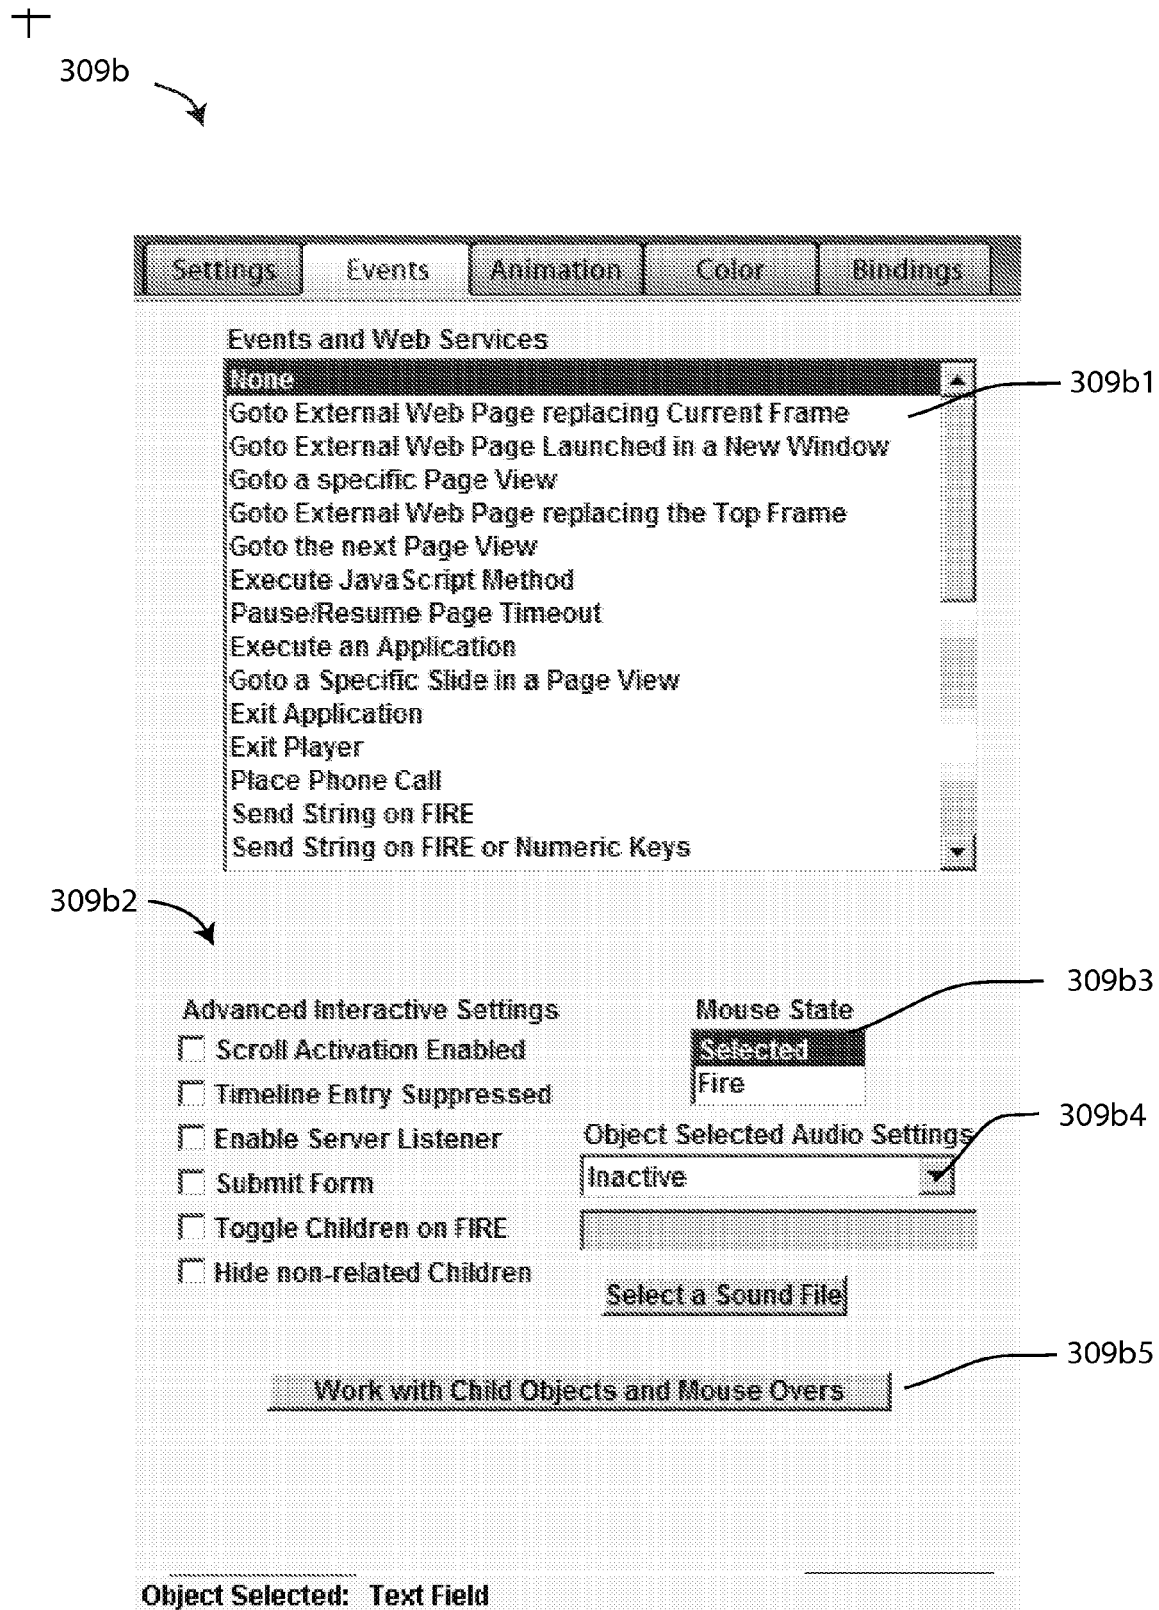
309b

Settings Events Animation Color Bindings

Events and Web Services

None
Goto External Web Page replacing Current Frame
Goto External Web Page Launched in a New Window
Goto a specific Page View
Goto External Web Page replacing the Top Frame
Goto the next Page View
Execute JavaScript Method
Pause/Resume Page Timeout
Execute an Application
Goto a Specific Slide in a Page View
Exit Application
Exit Player
Place Phone Call
Send String on FIRE
Send String on FIRE or Numeric Keys

309b1

309b2

Advanced Interactive Settings
Scroll Activation Enabled
Timeline Entry Suppressed
Enable Server Listener
Submit Form
Toggle Children on FIRE
Hide non-related Children

Mouse State
Selected
Fire

309b3

Object Selected Audio Settings
Inactive

309b4

Select a Sound File

Work with Child Objects and Mouse Overs

309b5

Object Selected: Text Field